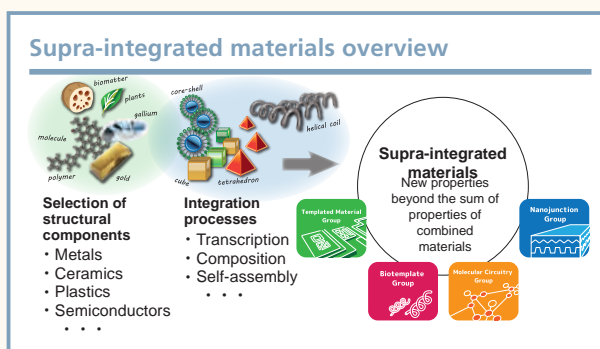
Supra-integrated materials overview

biomatter
plants
gallium
molecule
polymer
gold
core-shell
helical coil
cube
tetrahedron

Selection of structural components
・Metals
・Ceramics
・Plastics
・Semiconductors
・・・

Integration processes
・Transcription
・Composition
・Self-assembly
・・・

Supra-integrated materials
New properties beyond the sum of properties of combined materials

Templated Material Group
Nanojunction Group
Biotemplate Group
Molecular Circuitry Group